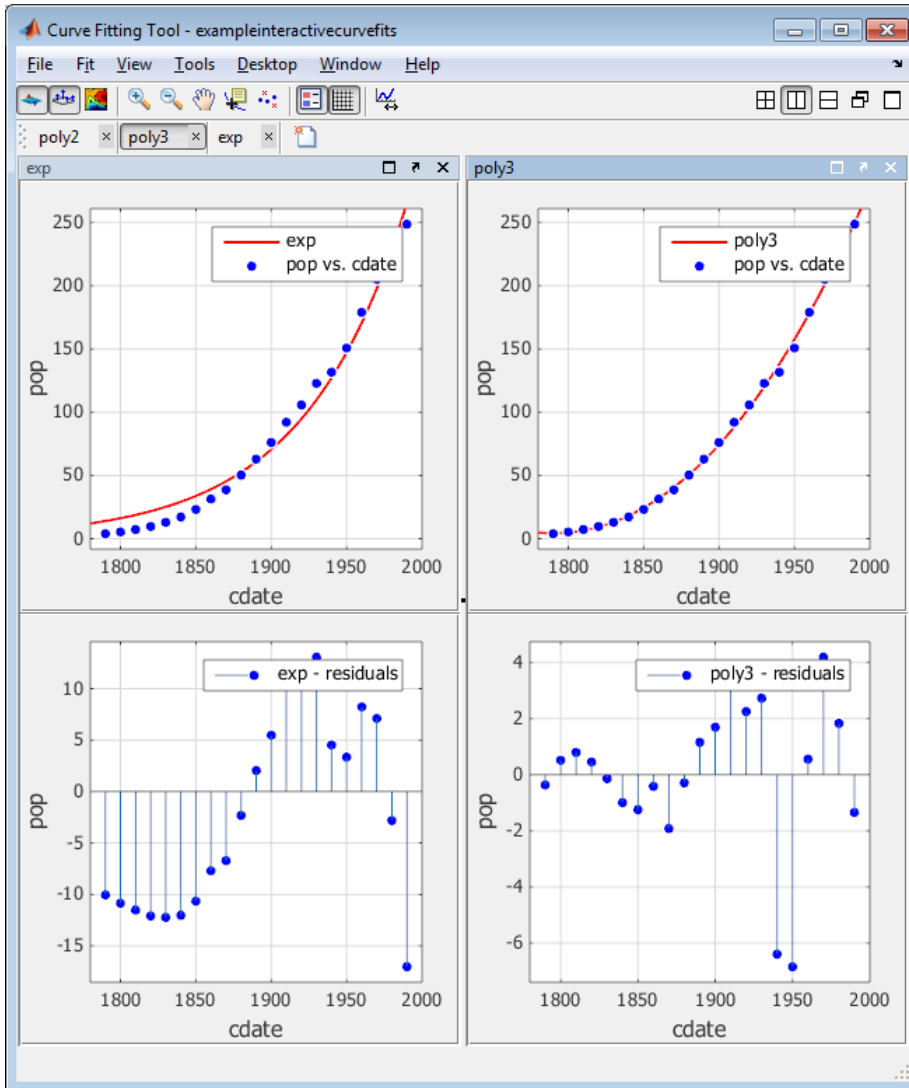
Curve Fitting Tool - exampleinteractivecurvefits

File Fit View Tools Desktop Window Help

poly2 × poly3 × exp ×

exp

250
200
150
100
50
0
pop
1800 1850 1900 1950 2000
cdate

exp
pop vs. cdate

poly3

250
200
150
100
50
0
pop
1800 1850 1900 1950 2000
cdate

poly3
pop vs. cdate

10
5
0
-5
-10
-15
pop
1800 1850 1900 1950 2000
cdate

exp - residuals

4
2
0
-2
-4
-6
pop
1800 1850 1900 1950 2000
cdate

poly3 - residuals